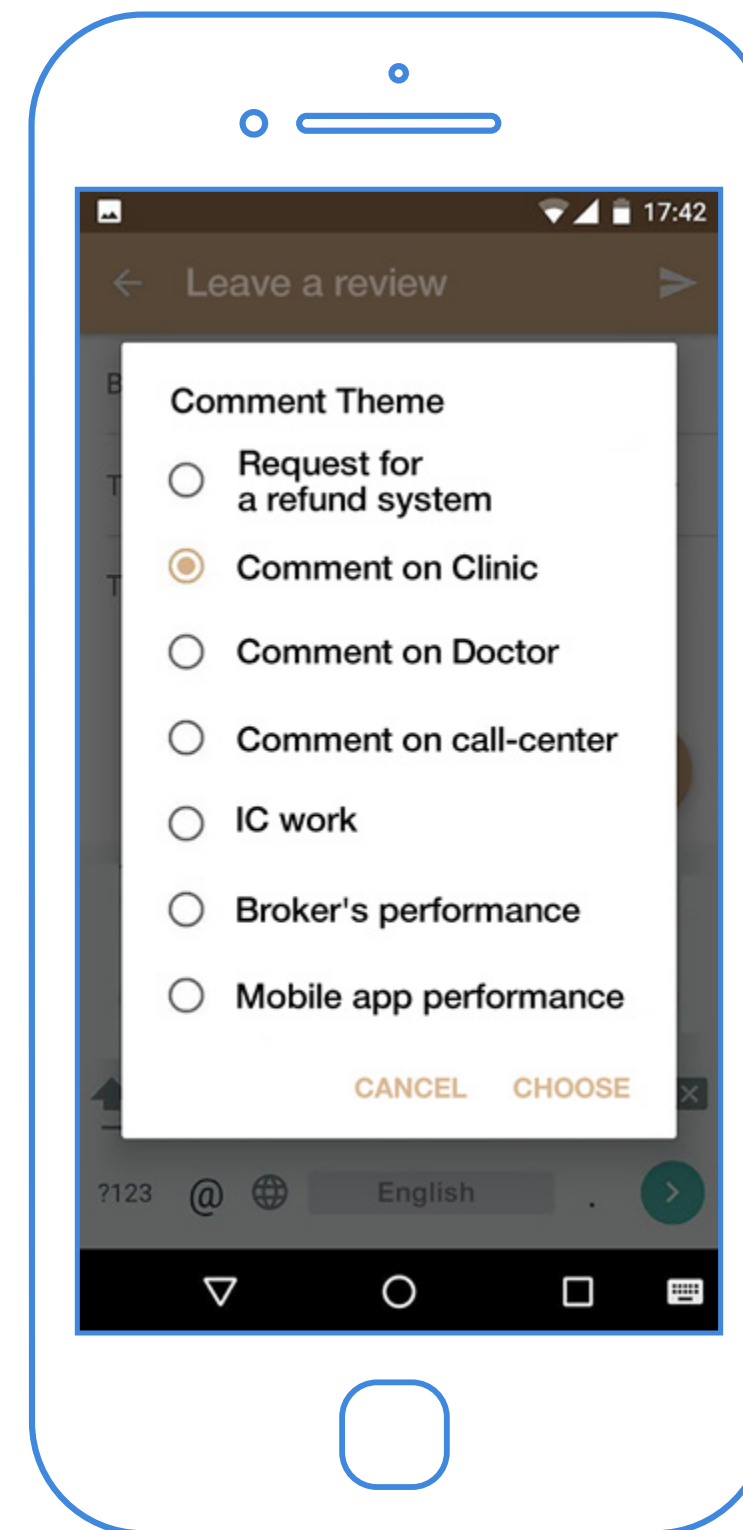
17:42

Leave a review

B

T

T

Comment Theme

Request for a refund system

Comment on Clinic

Comment on Doctor

Comment on call-center

IC work

Broker's performance

Mobile app performance

CANCEL CHOOSE

?123 @ English .